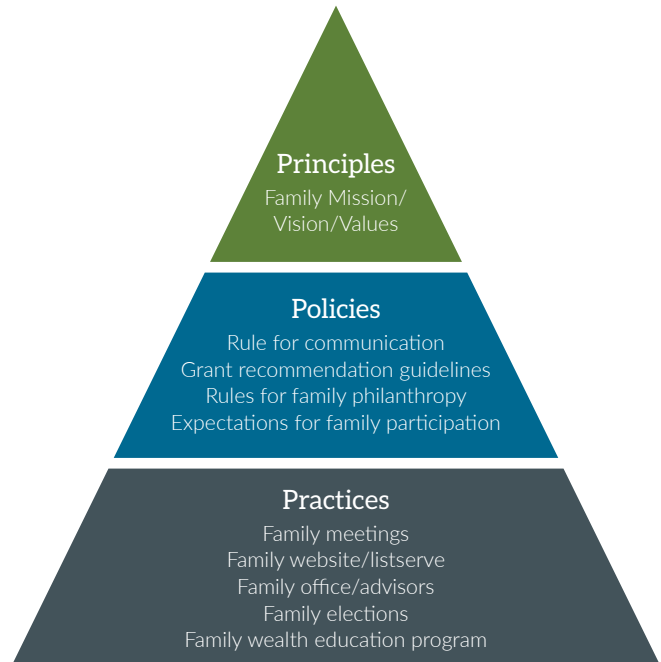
Principles
Family Mission/
Vision/Values

Policies
Rule for communication
Grant recommendation guidelines
Rules for family philanthropy
Expectations for family participation

Practices
Family meetings
Family website/listserve
Family office/advisors
Family elections
Family wealth education program